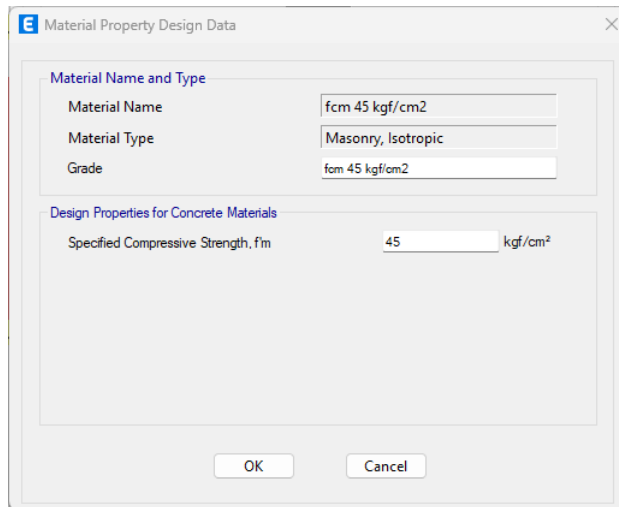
E Material Property Design Data

Material Name and Type

Material Name | fcm 45 kgf/cm2

Material Type | Masonry, Isotropic

Grade | fcm 45 kgf/cm2

Design Properties for Concrete Materials

Specified Compressive Strength, f'm | 45 | kgf/cm²

OK

Cancel